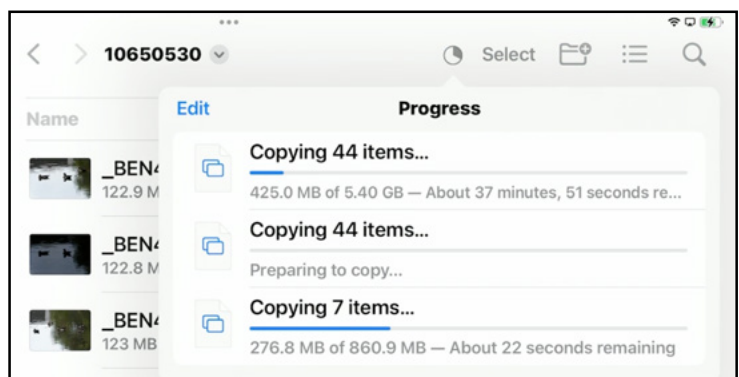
10650530

Select

Name

_BEN
122.9 M

_BEN
122.8 M

_BEN
123 MB

Edit

Progress

Copying 44 items...

425.0 MB of 5.40 GB — About 37 minutes, 51 seconds re...

Copying 44 items...

Preparing to copy...

Copying 7 items...

276.8 MB of 860.9 MB — About 22 seconds remaining